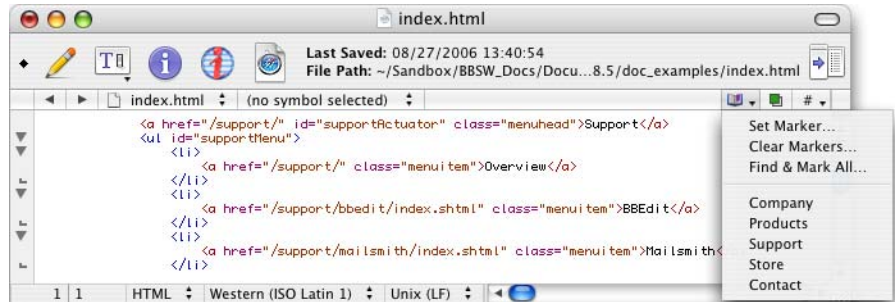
index.html

Last Saved: 08/27/2006 13:40:54
File Path: ~/Sandbox/BBSW_Docs/Docu...8.5/doc_examples/index.html

index.html (no symbol selected) #

<a href="/support/" id="supportActuator" class="menuhead">Support</a>
<ul id="supportMenu">
<li>
<a href="/support/" class="menuitem">Overview</a>
</li>
<li>
<a href="/support/bbedit/index.shtml" class="menuitem">BBEdit</a>
</li>
<li>
<a href="/support/mailsmith/index.shtml" class="menuitem">Mailsmith
</li>

Set Marker...
Clear Markers...
Find & Mark All...

Company
Products
Support
Store
Contact

1 1 HTML Western (ISO Latin 1) Unix (LF)